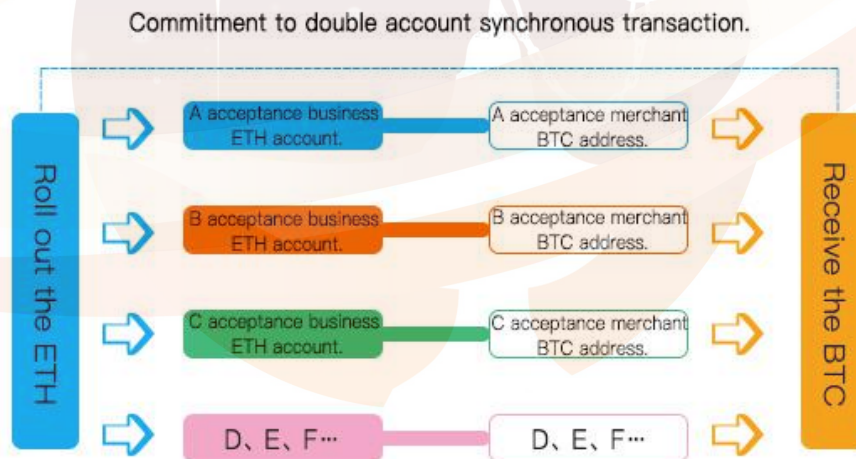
Commitment to double account synchronous transaction.

Roll out the ETH

A acceptance business ETH account.

A acceptance merchant BTC address.

B acceptance business ETH account.

B acceptance merchant BTC address.

C acceptance business ETH account.

C acceptance merchant BTC address.

D、E、F···

D、E、F···

Receive the BTC